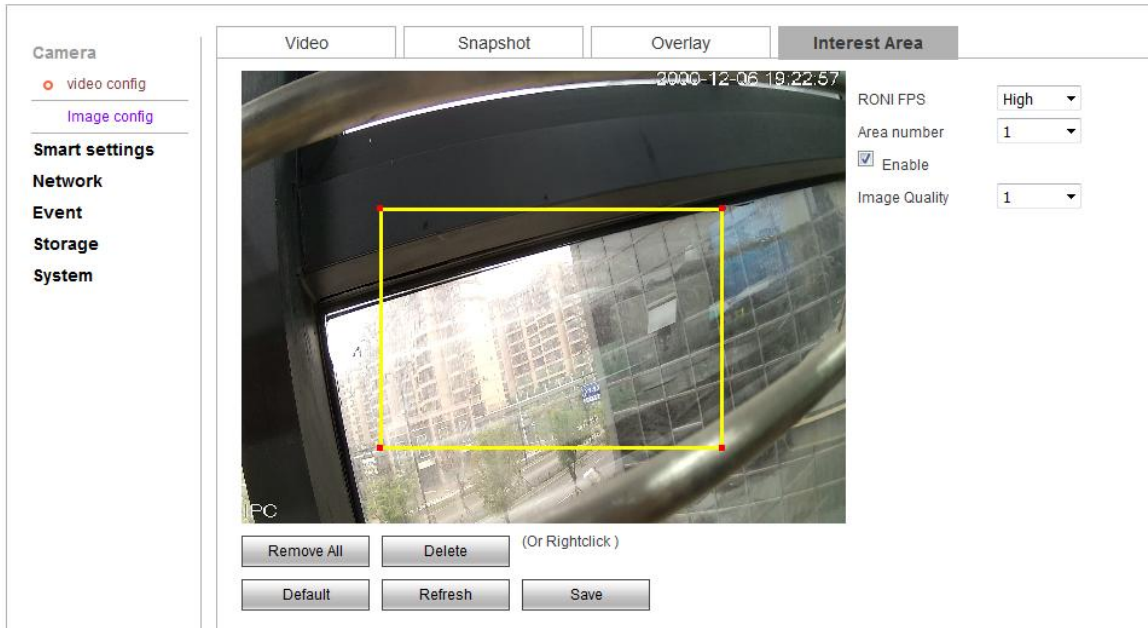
Camera
video config
Image config
Smart settings
Network
Event
Storage
System

Video | Snapshot | Overlay | Interest Area

2000-12-06 19:22:57
IPC

RONI FPS High
Area number 1
Enable
Image Quality 1

Remove All
Delete
(Or Rightclick )
Default
Refresh
Save